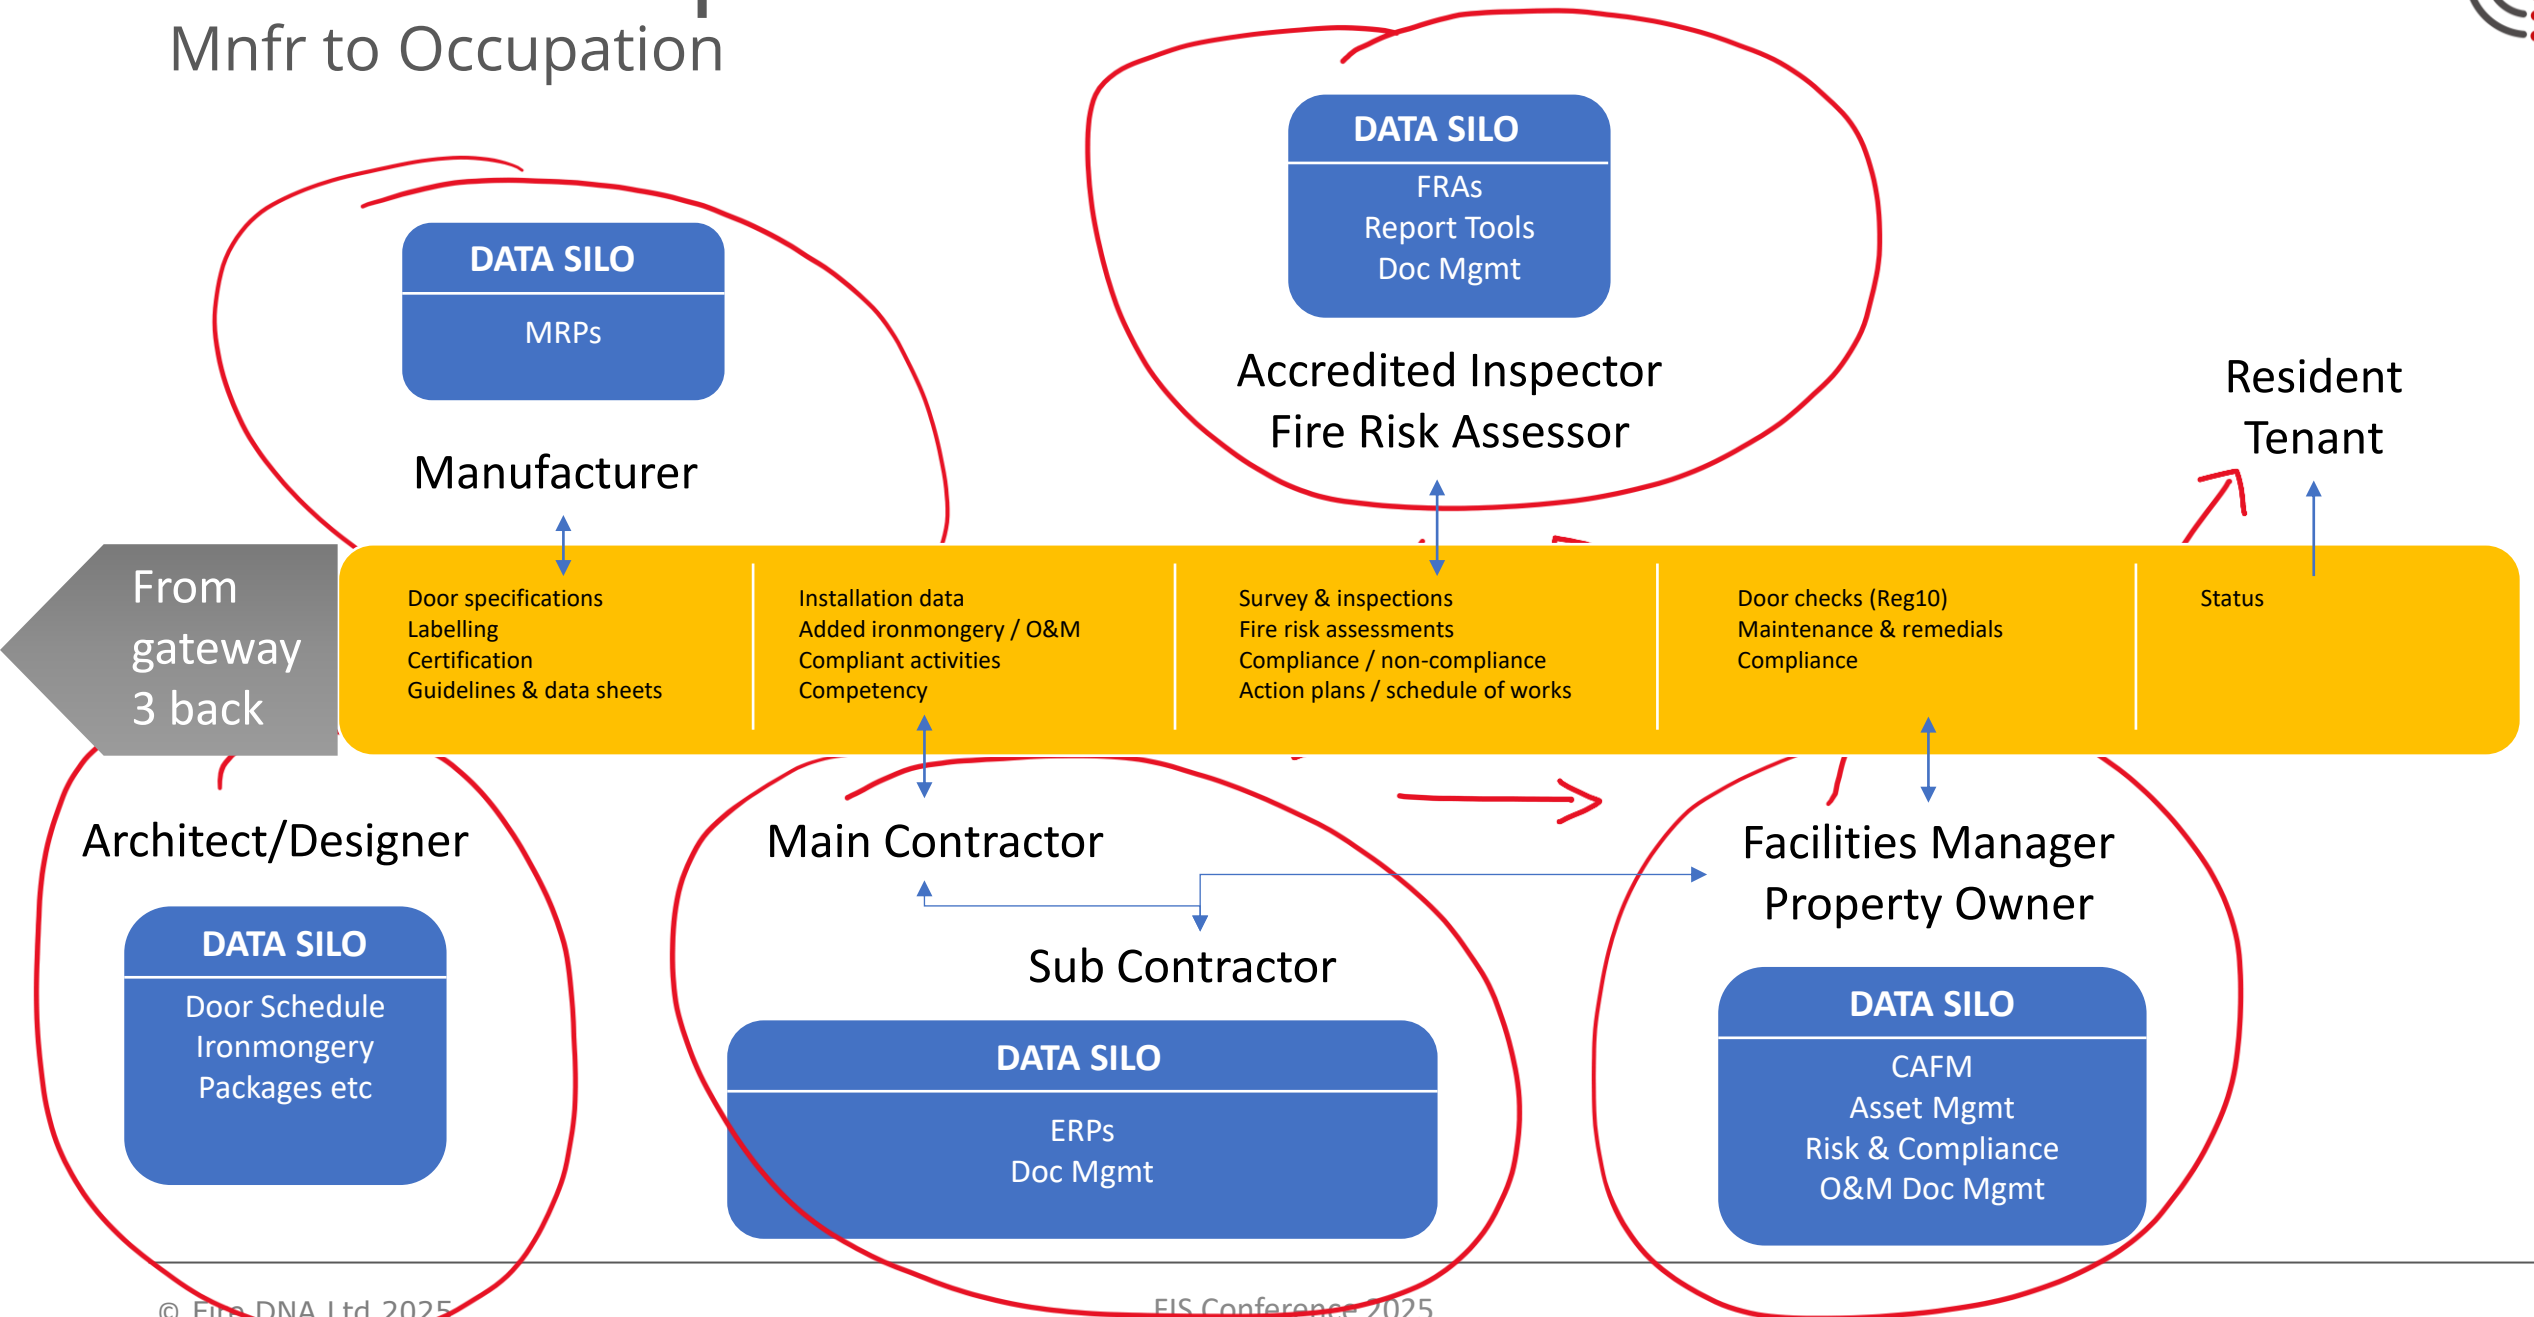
Mnfr to Occupation

DATA SILO
MRPs

Manufacturer

DATA SILO
FRAs
Report Tools
Doc Mgmt

Accredited Inspector
Fire Risk Assessor

Resident
Tenant

From gateway 3 back

Door specifications
Labelling
Certification
Guidelines & data sheets

Installation data
Added ironmongery / O&M
Compliant activities
Competency

Survey & inspections
Fire risk assessments
Compliance / non-compliance
Action plans / schedule of works

Door checks (Reg10)
Maintenance & remedials
Compliance

Status

Architect/Designer

DATA SILO
Door Schedule
Ironmongery
Packages etc

Main Contractor

Sub Contractor

DATA SILO
ERPs
Doc Mgmt

Facilities Manager
Property Owner

DATA SILO
CAFM
Asset Mgmt
Risk & Compliance
O&M Doc Mgmt

© Fire DNA Ltd 2025

FIS Conference 2025